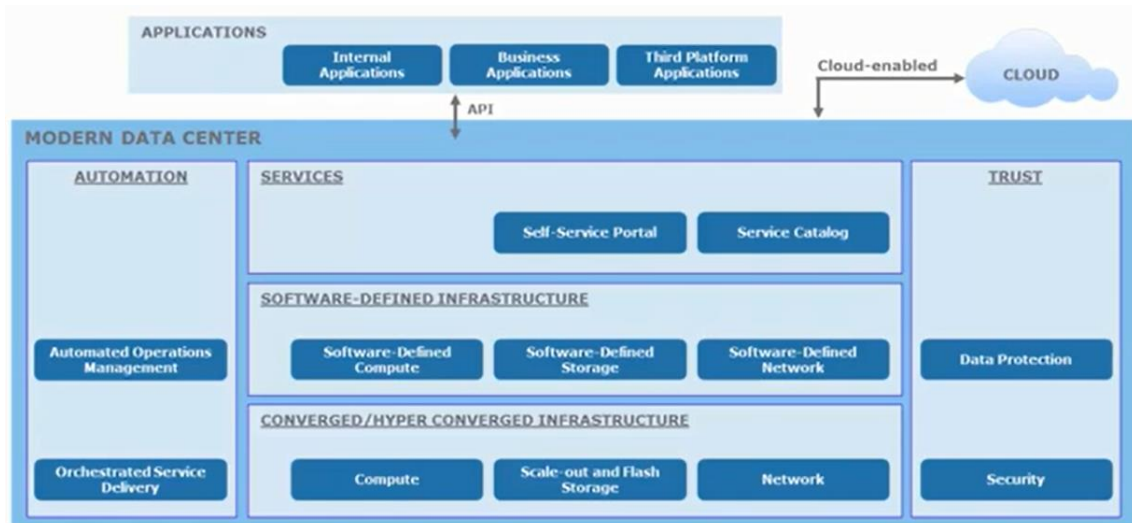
APPLICATIONS

Internal Applications

Business Applications

Third Platform Applications

Cloud-enabled

CLOUD

API

MODERN DATA CENTER

AUTOMATION

Automated Operations Management

Orchestrated Service Delivery

SERVICES

Self-Service Portal

Service Catalog

SOFTWARE-DEFINED INFRASTRUCTURE

Software-Defined Compute

Software-Defined Storage

Software-Defined Network

CONVERGED/HYPER CONVERGED INFRASTRUCTURE

Compute

Scale-out and Flash Storage

Network

TRUST

Data Protection

Security